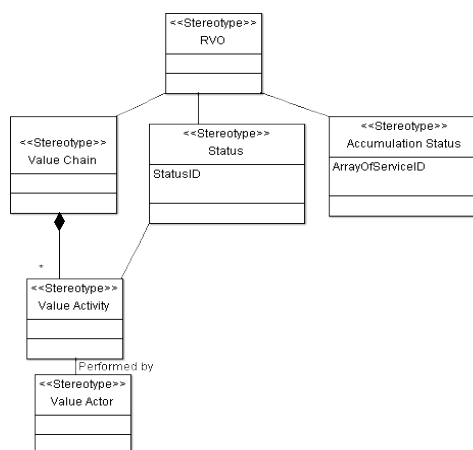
<<Stereotype>>
RVO

<<Stereotype>>
Value Chain

<<Stereotype>>
Status
StatusID

<<Stereotype>>
Accumulation Status
ArrayOfServiceID

*

<<Stereotype>>
Value Activity

Performed by

<<Stereotype>>
Value Actor